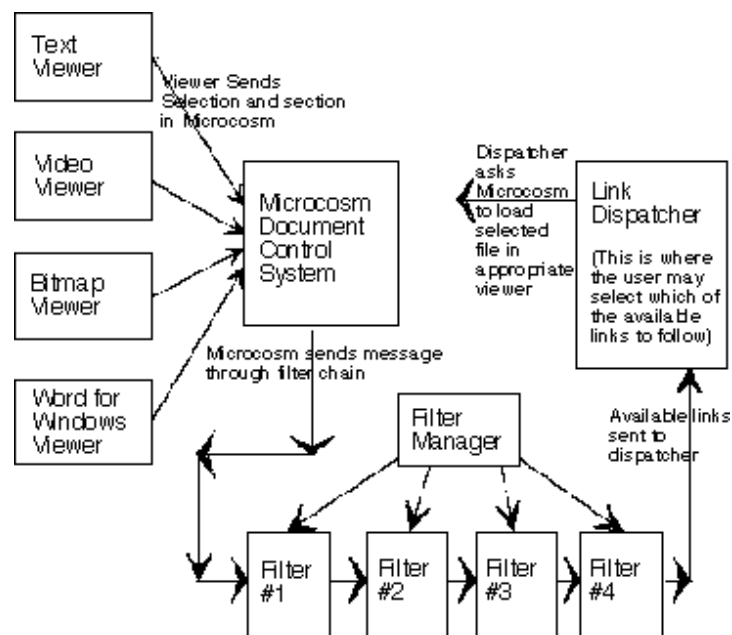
Text Viewer

Viewer Sends Selection and section in Microcosm

Video Viewer

Bitmap Viewer

Word for Windows Viewer

Microcosm Document Control System

Dispatcher asks Microcosm to load selected file in appropriate viewer

Link Dispatcher

(This is where the user may select which of the available links to follow)

Microcosm sends message through filter chain

Filter Manager

Available links sent to dispatcher

Filter #1

Filter #2

Filter #3

Filter #4